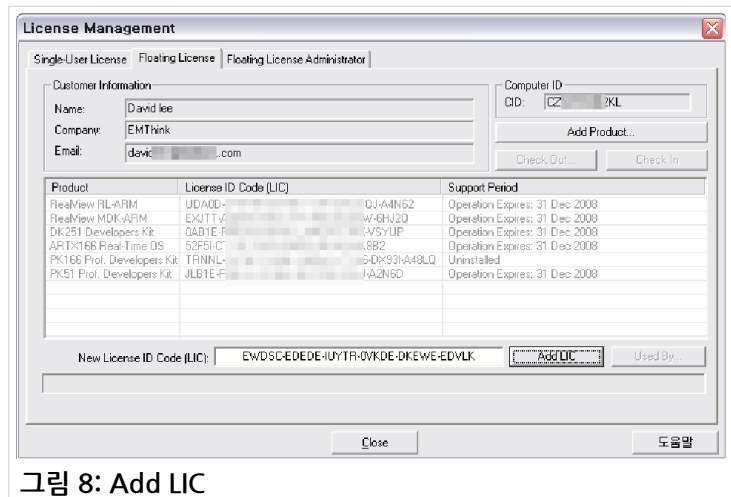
License Management

Single-User License | Floating License | Floating License Administrator

Customer Information

Name: David lee

Company: EMThink

Email: davi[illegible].com

Computer ID

CID: CZ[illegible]2KL

Add Product...

Check Out... | Check In

| Product | License ID Code (LIC) | Support Period |
|---|---|---|
| RealView RL-ARM | UDA0D-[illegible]QJ-A4N52 | Operation Expires: 31 Dec 2008 |
| RealView MDK-ARM | EXJTT-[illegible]W-6HJ2Q | Operation Expires: 31 Dec 2008 |
| DK251 Developers Kit | 0AB1E-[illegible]-VSYUP | Operation Expires: 31 Dec 2008 |
| ARTX166 Real-Time OS | 52F5I-C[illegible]8B2 | Operation Expires: 31 Dec 2008 |
| PK166 Prof. Developers Kit | TRNNL-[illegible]S-DX93I-A48LQ | Uninstalled |
| PK51 Prof. Developers Kit | JLB1E-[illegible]-A2N6D | Operation Expires: 31 Dec 2008 |

New License ID Code (LIC): EWDSC-EDEDE-IUYTR-0VKDE-DKEWE-EDVLK | Add LIC | Used By...

Close | 도움말

그림 8: Add LIC